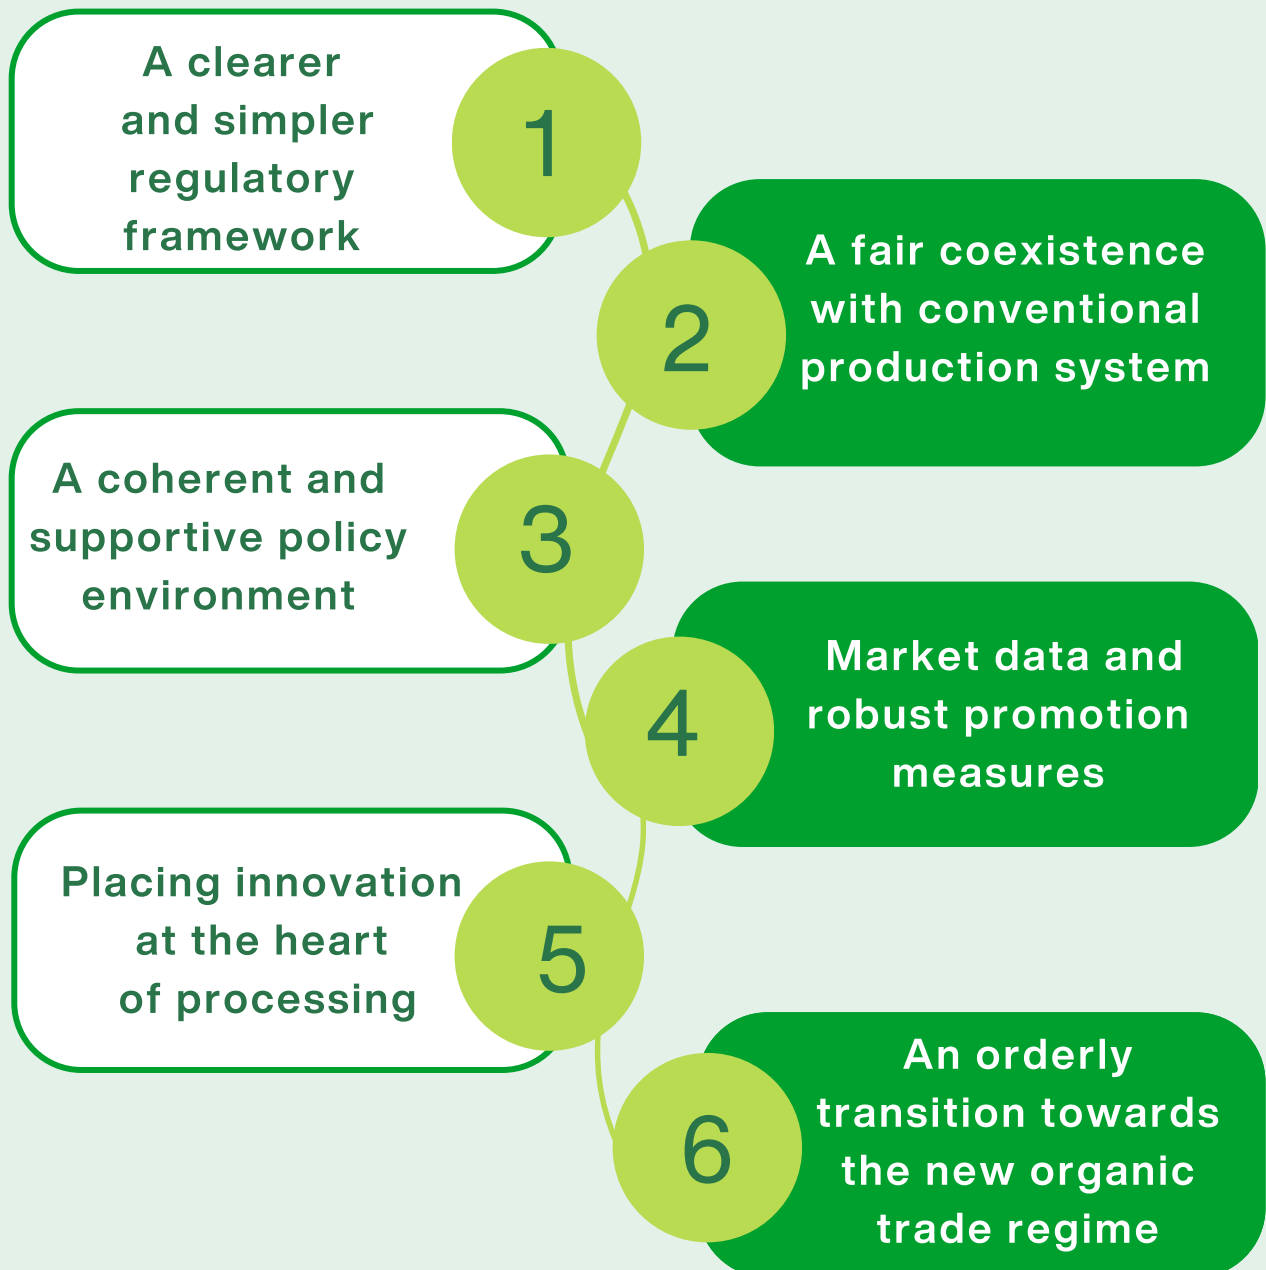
A clearer and simpler regulatory framework

1

2

A fair coexistence with conventional production system

A coherent and supportive policy environment

3

4

Market data and robust promotion measures

Placing innovation at the heart of processing

5

6

An orderly transition towards the new organic trade regime